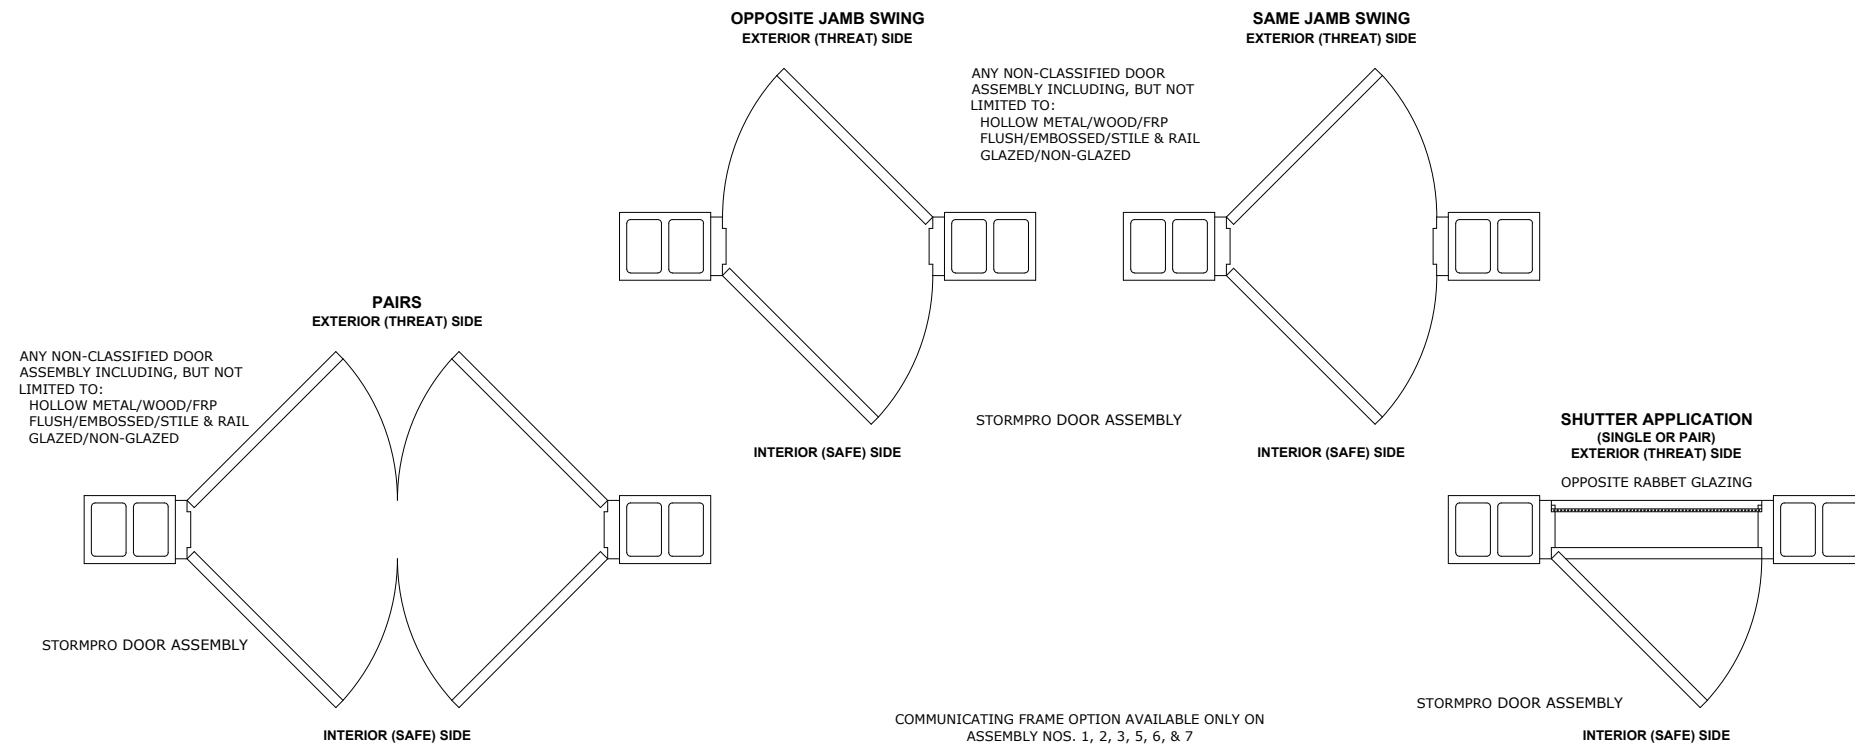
OPPOSITE JAMB SWING
EXTERIOR (THREAT) SIDE

ANY NON-CLASSIFIED DOOR ASSEMBLY INCLUDING, BUT NOT LIMITED TO:
HOLLOW METAL/WOOD/FRP
FLUSH/EMBOSSED/STILE & RAIL
GLAZED/NON-GLAZED

SAME JAMB SWING
EXTERIOR (THREAT) SIDE

INTERIOR (SAFE) SIDE

STORMPRO DOOR ASSEMBLY

INTERIOR (SAFE) SIDE

PAIRS
EXTERIOR (THREAT) SIDE

ANY NON-CLASSIFIED DOOR ASSEMBLY INCLUDING, BUT NOT LIMITED TO:
HOLLOW METAL/WOOD/FRP
FLUSH/EMBOSSED/STILE & RAIL
GLAZED/NON-GLAZED

STORMPRO DOOR ASSEMBLY

INTERIOR (SAFE) SIDE

SHUTTER APPLICATION
(SINGLE OR PAIR)
EXTERIOR (THREAT) SIDE

OPPOSITE RABBET GLAZING

STORMPRO DOOR ASSEMBLY

INTERIOR (SAFE) SIDE

COMMUNICATING FRAME OPTION AVAILABLE ONLY ON ASSEMBLY NOS. 1, 2, 3, 5, 6, & 7